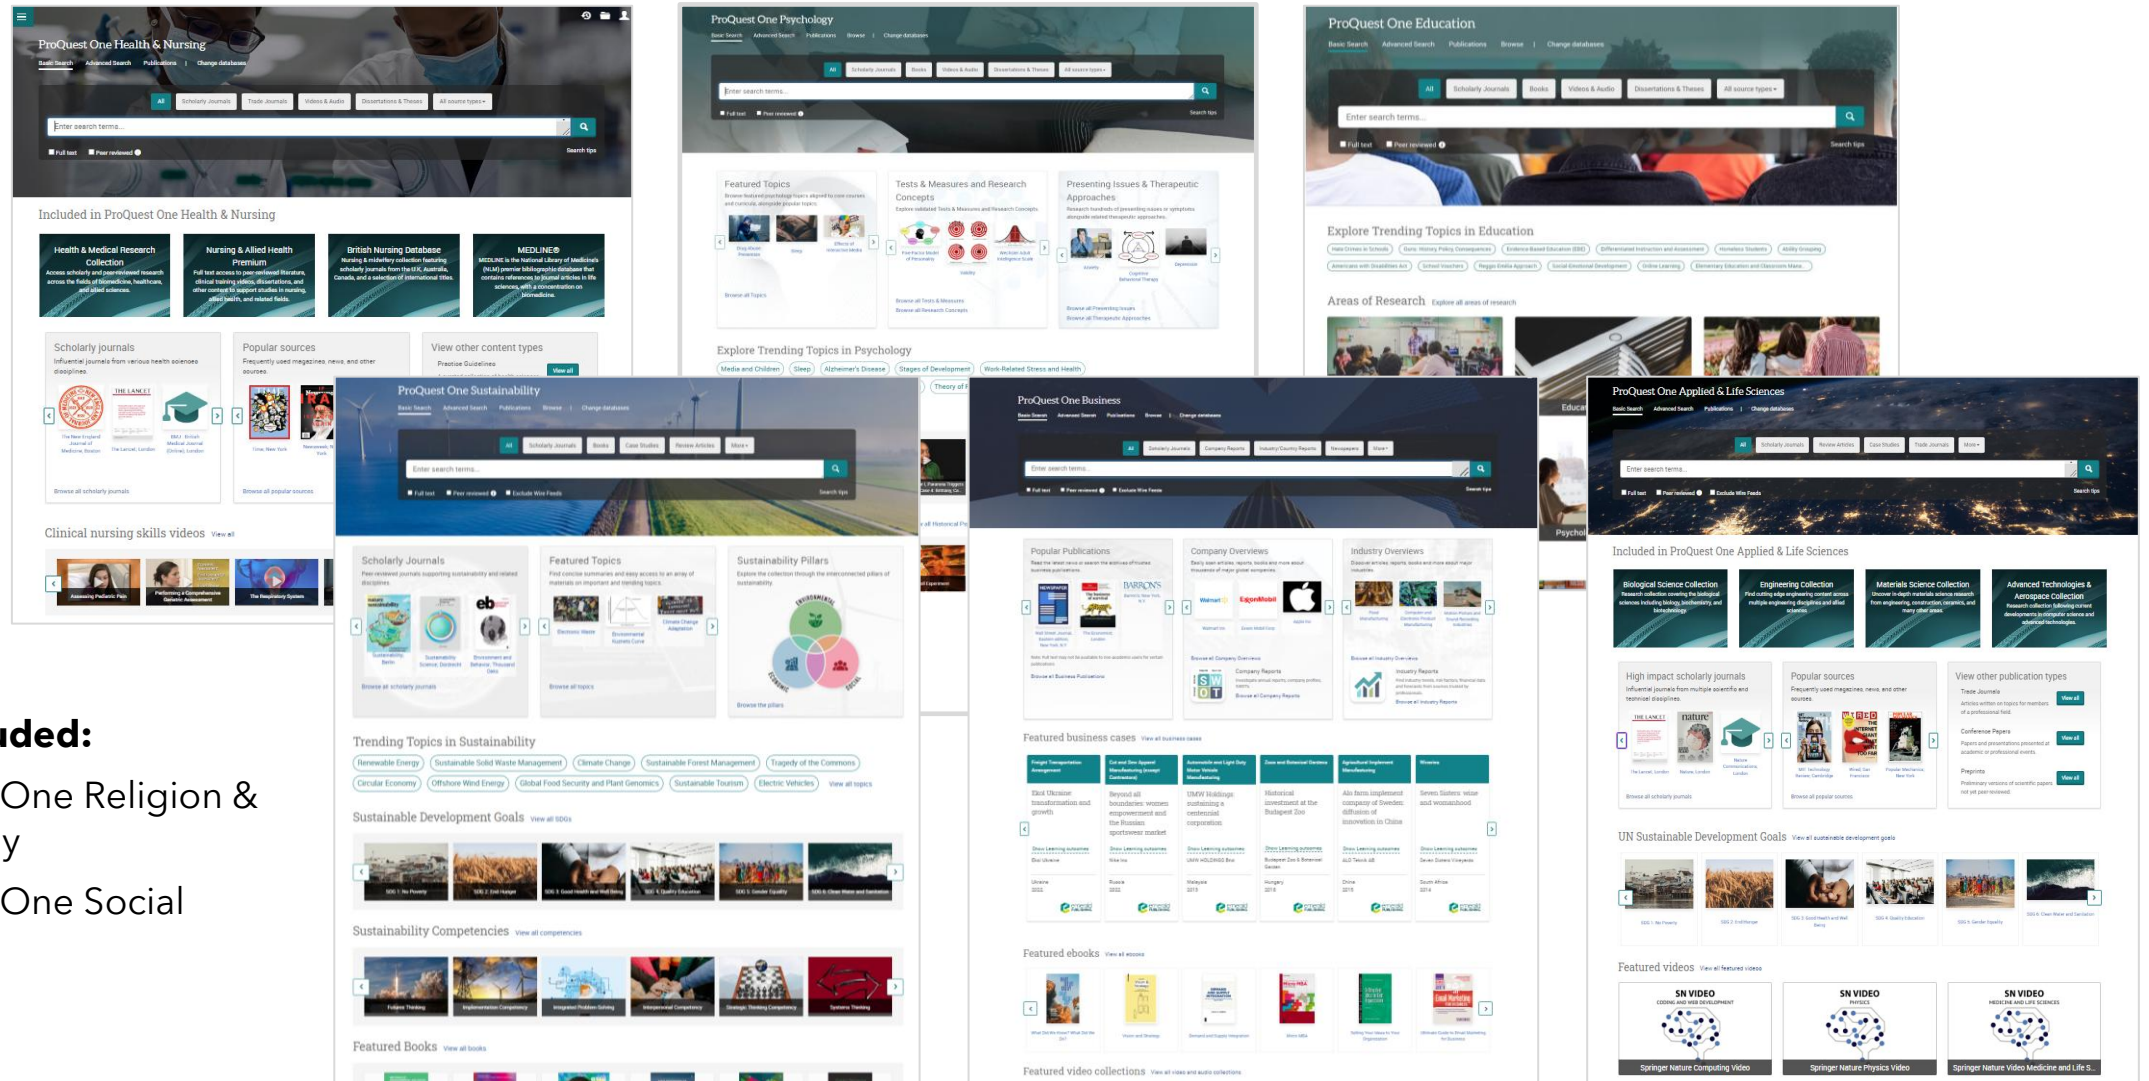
ProQuest One Health & Nursing

Basic Search Advanced Search Publications | Change databases

All Scholarly Journals Trade Journals Videos & Audio Dissertations & Theses All source types

Enter search terms...

Full text Peer reviewed

Search tips

Included in ProQuest One Health & Nursing

Health & Medical Research Collection

Nursing & Allied Health Premium

British Nursing Database

MEDLINE®

Scholarly journals

Popular sources

View other content types

Clinical nursing skills videos

ProQuest One Psychology

Featured Topics

Tests & Measures and Research Concepts

Presenting Issues & Therapeutic Approaches

Explore Trending Topics in Psychology

Media and Children Sleep Alzheimer's Disease Stages of Development Work-Related Stress and Health

ProQuest One Education

Basic Search Advanced Search Publications Browse | Change databases

All Scholarly Journals Books Videos & Audio Dissertations & Theses All source types

Enter search terms...

Explore Trending Topics in Education

Areas of Research Explore all areas of research

ProQuest One Sustainability

Scholarly Journals

Featured Topics

Sustainability Pillars

Trending Topics in Sustainability

Renewable Energy Sustainable Solid Waste Management Climate Change Sustainable Forest Management Tragedy of the Commons

Circular Economy Offshore Wind Energy Global Food Security and Plant Genomics Sustainable Tourism Electric Vehicles View all topics

Sustainable Development Goals View all SDGs

Sustainability Competencies View all competencies

Featured Books View all books

ProQuest One Business

Popular Publications

Company Overviews

Industry Overviews

Featured business cases View all business cases

Featured ebooks View all ebooks

Featured video collections View all video and audio collections

ProQuest One Applied & Life Sciences

Included in ProQuest One Applied & Life Sciences

Biological Science Collection

Engineering Collection

Materials Science Collection

Advanced Technologies & Aerospace Collection

High impact scholarly journals

Popular sources

View other publication types

UN Sustainable Development Goals View all sustainable development goals

Featured videos View all featured videos

SN VIDEO

Springer Nature Computing Video

SN VIDEO

Springer Nature Physics Video

SN VIDEO

Springer Nature Video Medicine and Life S...

uded:

One Religion &

y

One Social